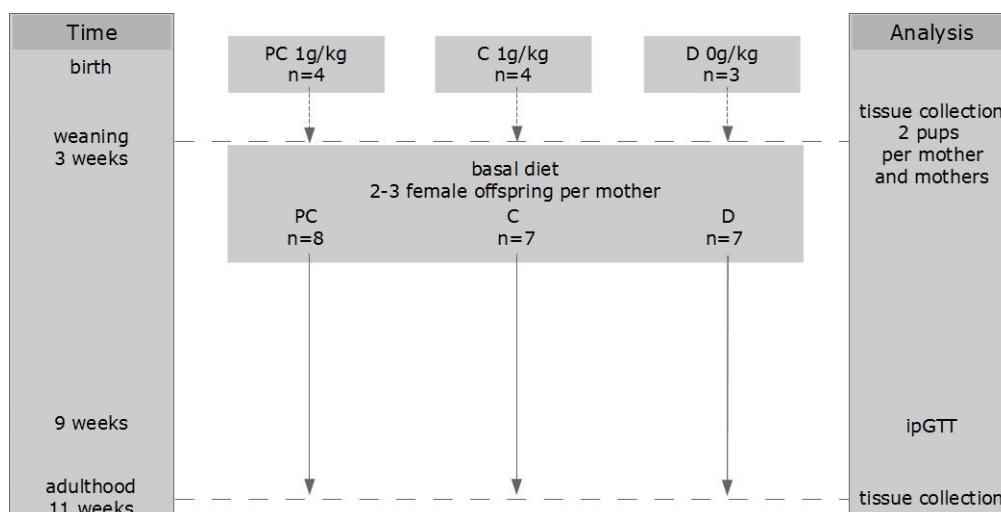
Time

birth

weaning
3 weeks

9 weeks

adulthood
11 weeks

PC 1g/kg
n=4

C 1g/kg
n=4

D 0g/kg
n=3

basal diet
2-3 female offspring per mother

PC
n=8

C
n=7

D
n=7

Analysis

tissue collection
2 pups
per mother
and mothers

ipGTT

tissue collection